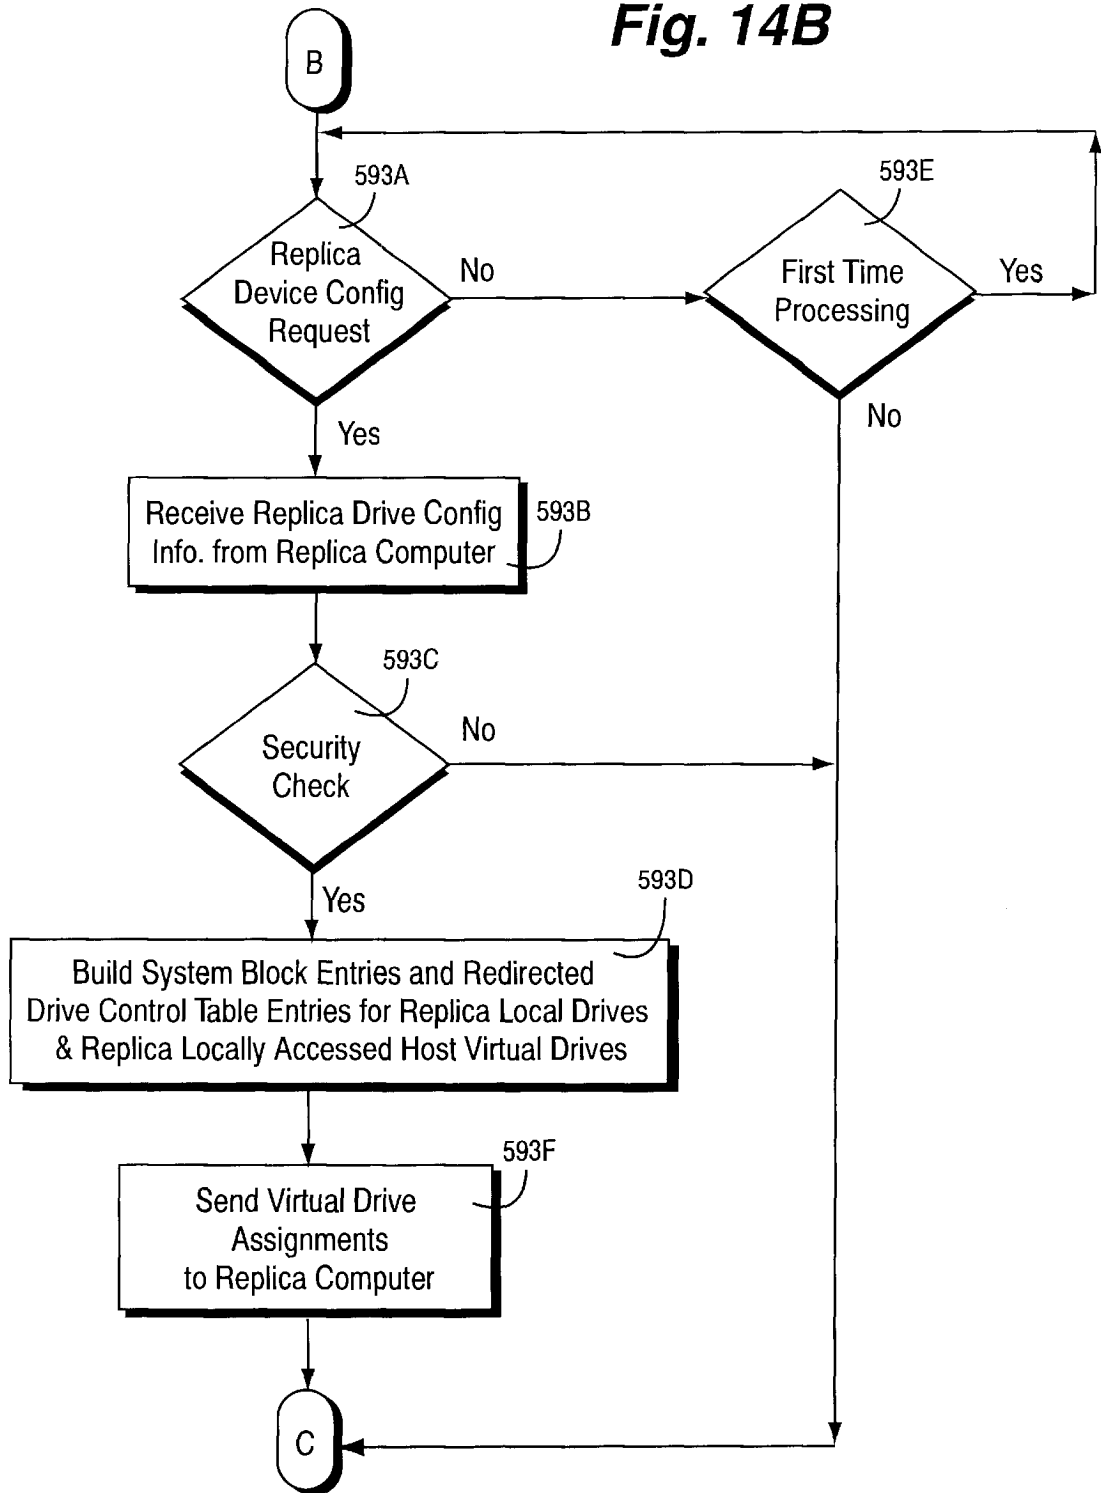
Fig. 14B

B

593A

Replica Device Config Request

No

593E

First Time Processing

Yes

No

Yes

Receive Replica Drive Config Info. from Replica Computer

593B

593C

Security Check

No

Yes

593D

Build System Block Entries and Redirected Drive Control Table Entries for Replica Local Drives & Replica Locally Accessed Host Virtual Drives

593F

Send Virtual Drive Assignments to Replica Computer

C